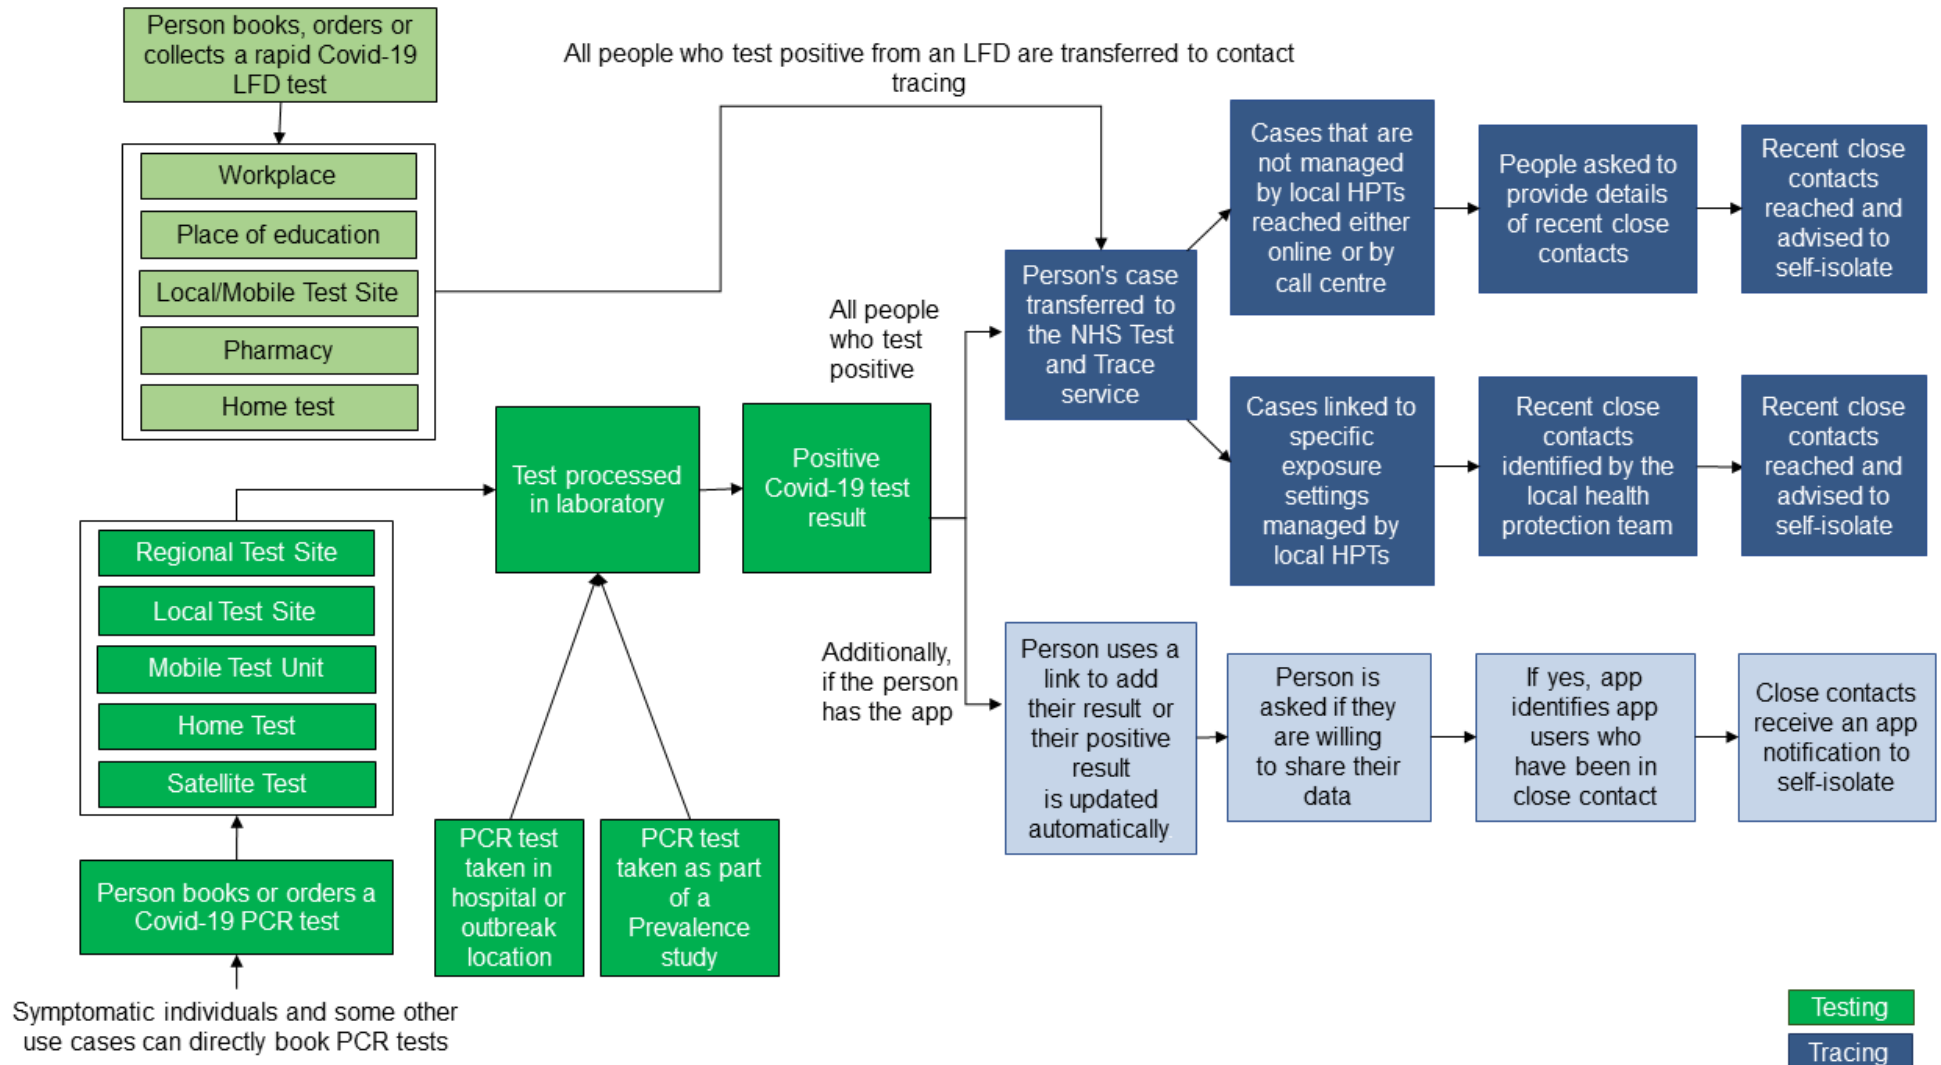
Person books, orders or collects a rapid Covid-19 LFD test

Workplace

Place of education

Local/Mobile Test Site

Pharmacy

Home test

All people who test positive from an LFD are transferred to contact tracing

Person's case transferred to the NHS Test and Trace service

Cases that are not managed by local HPTs reached either online or by call centre

People asked to provide details of recent close contacts

Recent close contacts reached and advised to self-isolate

Cases linked to specific exposure settings managed by local HPTs

Recent close contacts identified by the local health protection team

Recent close contacts reached and advised to self-isolate

All people who test positive

Test processed in laboratory

Positive Covid-19 test result

Regional Test Site

Local Test Site

Mobile Test Unit

Home Test

Satellite Test

Person books or orders a Covid-19 PCR test

Symptomatic individuals and some other use cases can directly book PCR tests

PCR test taken in hospital or outbreak location

PCR test taken as part of a Prevalence study

Additionally, if the person has the app

Person uses a link to add their result or their positive result is updated automatically

Person is asked if they are willing to share their data

If yes, app identifies app users who have been in close contact

Close contacts receive an app notification to self-isolate

Testing

Tracing